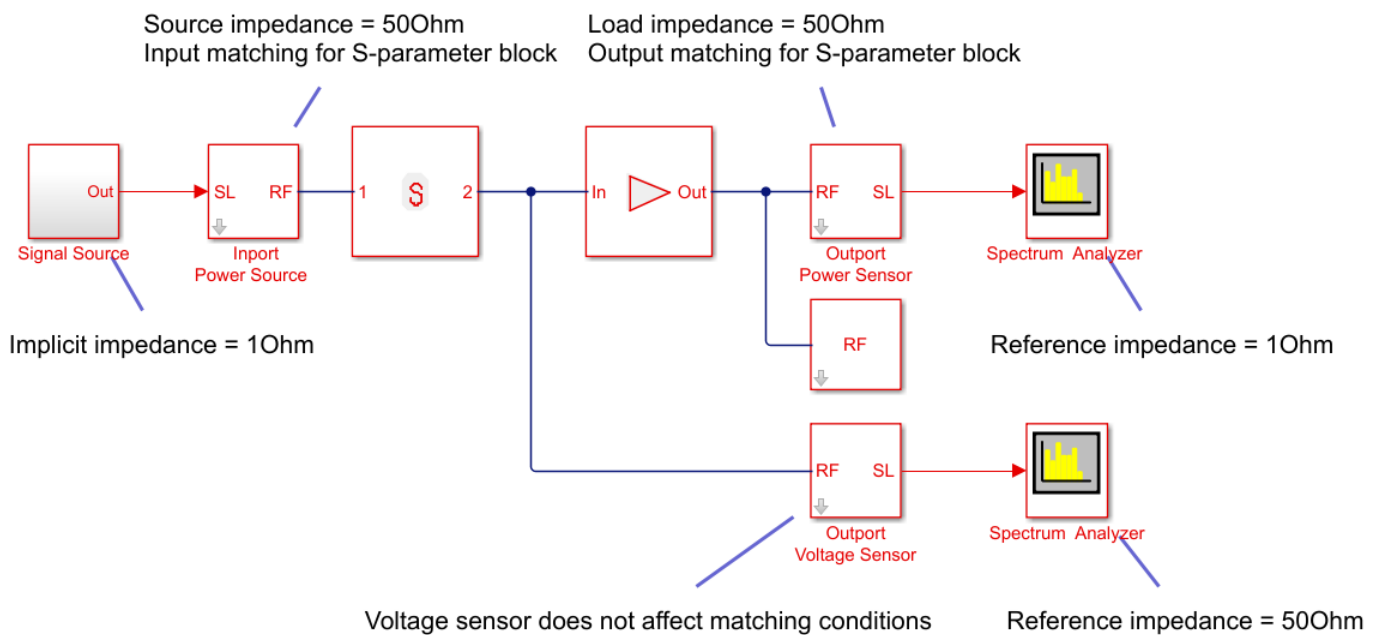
Source impedance = 50Ohm
Input matching for S-parameter block

Load impedance = 50Ohm
Output matching for S-parameter block

Out
Signal Source

SL RF
Inport
Power Source

1 S 2

In Out

RF SL
Outport
Power Sensor

Spectrum Analyzer

Implicit impedance = 1Ohm

RF

Reference impedance = 1Ohm

RF SL
Outport
Voltage Sensor

Spectrum Analyzer

Voltage sensor does not affect matching conditions

Reference impedance = 50Ohm